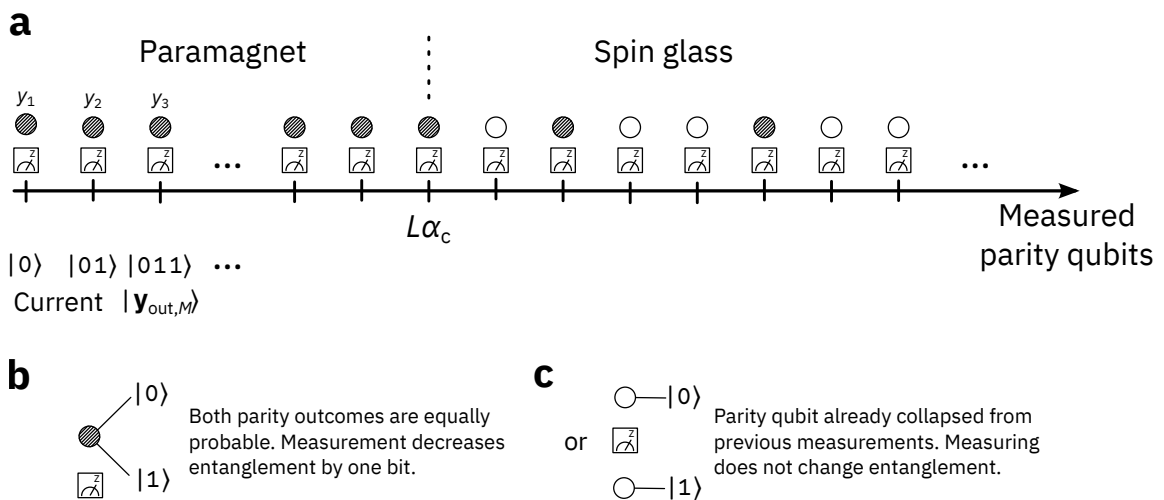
a

Paramagnet

Spin glass

$y_1$ $y_2$ $y_3$

z z z ... z z z z z z z z z z z ...

$L\alpha_c$

Measured parity qubits

$|0\rangle$ $|01\rangle$ $|011\rangle$ ...

Current $|\mathbf{y}_{\text{out},M}\rangle$

b

$|0\rangle$

$|1\rangle$

z

Both parity outcomes are equally probable. Measurement decreases entanglement by one bit.

c

$|0\rangle$

or z

$|1\rangle$

Parity qubit already collapsed from previous measurements. Measuring does not change entanglement.